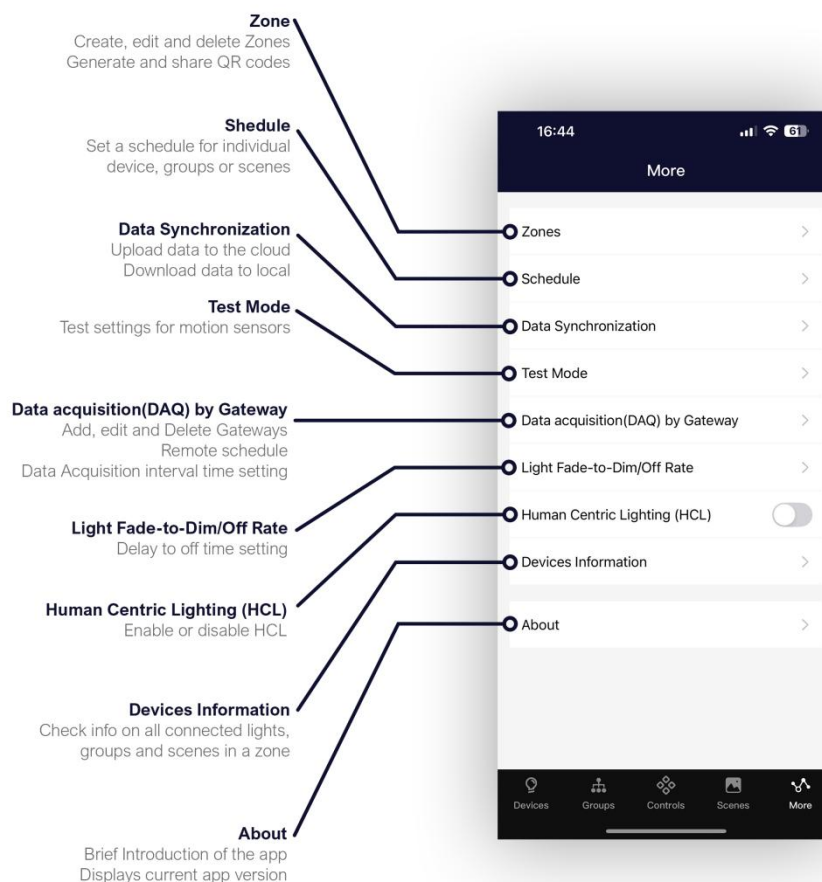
Zone
Create, edit and delete Zones
Generate and share QR codes

Shedule
Set a schedule for individual device, groups or scenes

Data Synchronization
Upload data to the cloud
Download data to local

Test Mode
Test settings for motion sensors

Data acquisition(DAQ) by Gateway
Add, edit and Delete Gateways
Remote schedule
Data Acquisition interval time setting

Light Fade-to-Dim/Off Rate
Delay to off time setting

Human Centric Lighting (HCL)
Enable or disable HCL

Devices Information
Check info on all connected lights, groups and scenes in a zone

About
Brief Introduction of the app
Displays current app version

16:44
61
More

Zones
Schedule
Data Synchronization
Test Mode
Data acquisition(DAQ) by Gateway
Light Fade-to-Dim/Off Rate
Human Centric Lighting (HCL)
Devices Information
About

Devices
Groups
Controls
Scenes
More